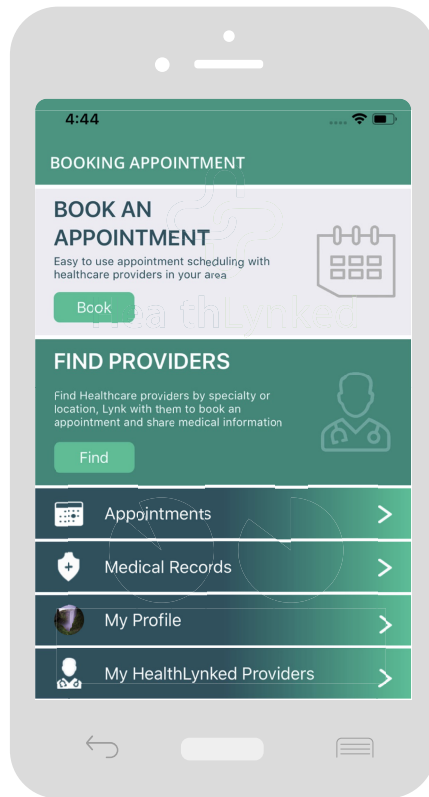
4:44

BOOKING APPOINTMENT

BOOK AN APPOINTMENT

Easy to use appointment scheduling with healthcare providers in your area

Book

HealthLynked

FIND PROVIDERS

Find Healthcare providers by specialty or location, Lynk with them to book an appointment and share medical information

Find

Appointments

Medical Records

My Profile

My HealthLynked Providers